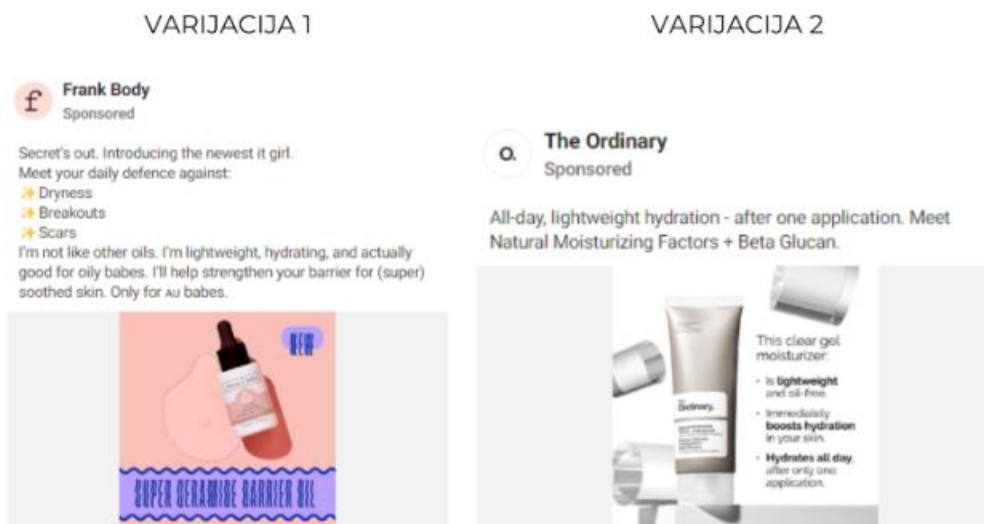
VARIJACIJA 1

f Frank Body
Sponsored

Secret's out. Introducing the newest it girl.
Meet your daily defence against:
✨ Dryness
✨ Breakouts
✨ Scars
I'm not like other oils. I'm lightweight, hydrating, and actually good for oily babes. I'll help strengthen your barrier for (super) soothed skin. Only for AU babes.

NEW

SUPER CERAMIDE BARRIER OIL

VARIJACIJA 2

O. The Ordinary
Sponsored

All-day, lightweight hydration - after one application. Meet Natural Moisturizing Factors + Beta Glucan.

The Ordinary.

This clear gel moisturizer:
• Is lightweight and oil-free.
• Immediately boosts hydration in your skin.
• Hydrates all day, after only one application.